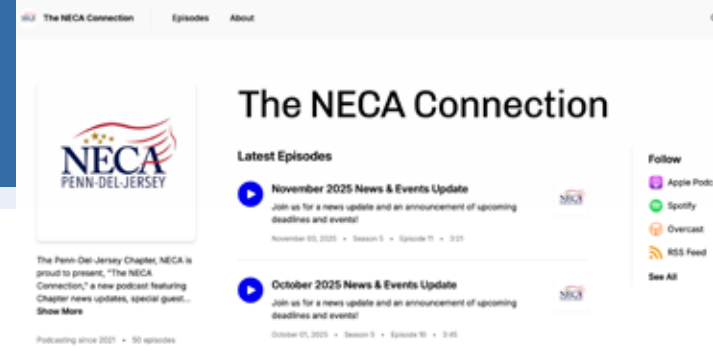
The NECA Connection Episodes About

NECA
PENN-DEL-JERSEY

The Penn-Del-Jersey Chapter, NECA is proud to present, "The NECA Connection," a new podcast featuring Chapter news updates, special guest...
Show More

Podcasting since 2021 • 50 episodes

The NECA Connection

Latest Episodes

November 2025 News & Events Update
Join us for a news update and an announcement of upcoming deadlines and events!
November 03, 2025 • Season 5 • Episode 11 • 3:21

NECA

October 2025 News & Events Update
Join us for a news update and an announcement of upcoming deadlines and events!
October 01, 2025 • Season 5 • Episode 10 • 3:45

NECA

Follow
Apple Podc
Spotify
Overcast
RSS Feed
See All